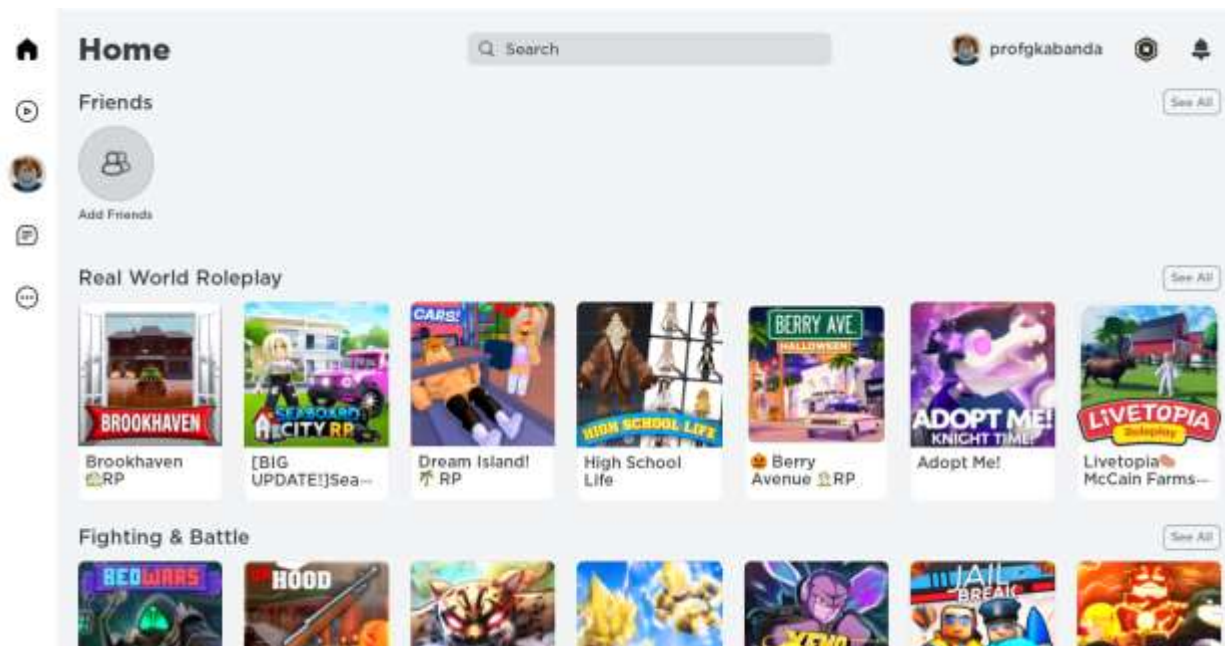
Home

Search

profgkabanda

Friends

See All

Add Friends

Real World Roleplay

See All

BROOKHAVEN

SEABOARD CITY RP

CARS!

HIGH SCHOOL LIFE

BERRY AVE.

HALLOWEEN

ADOPT ME!

KNIGHT TIME!

LIVETOPIA

Roleplay

Brookhaven 🏡RP

[BIG UPDATE!]Sea...

Dream Island! 🌴 RP

High School Life

🎃 Berry Avenue 🏠RP

Adopt Me!

Livetopia McCain Farms...

Fighting & Battle

See All

BEDWARS

HOOD

JAIL BREAK